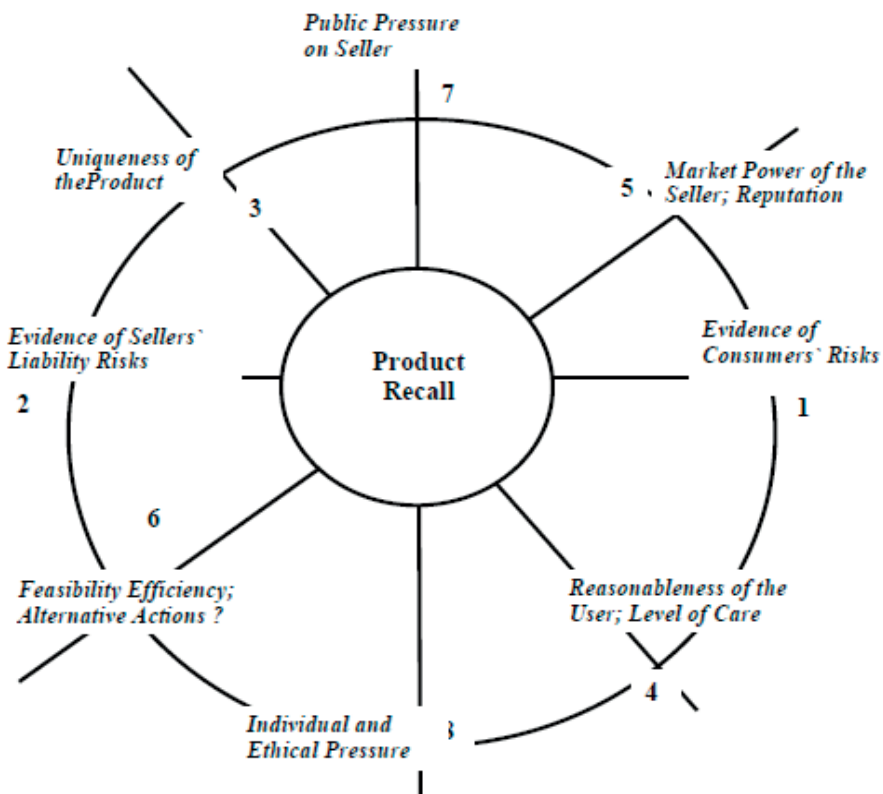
Public Pressure on Seller

7

Uniqueness of theProduct

3

5

Market Power of the Seller; Reputation

Evidence of Sellers` Liability Risks

2

Product Recall

Evidence of Consumers` Risks

1

6

Feasibility Efficiency; Alternative Actions ?

Reasonableness of the User; Level of Care

4

Individual and Ethical Pressure

8